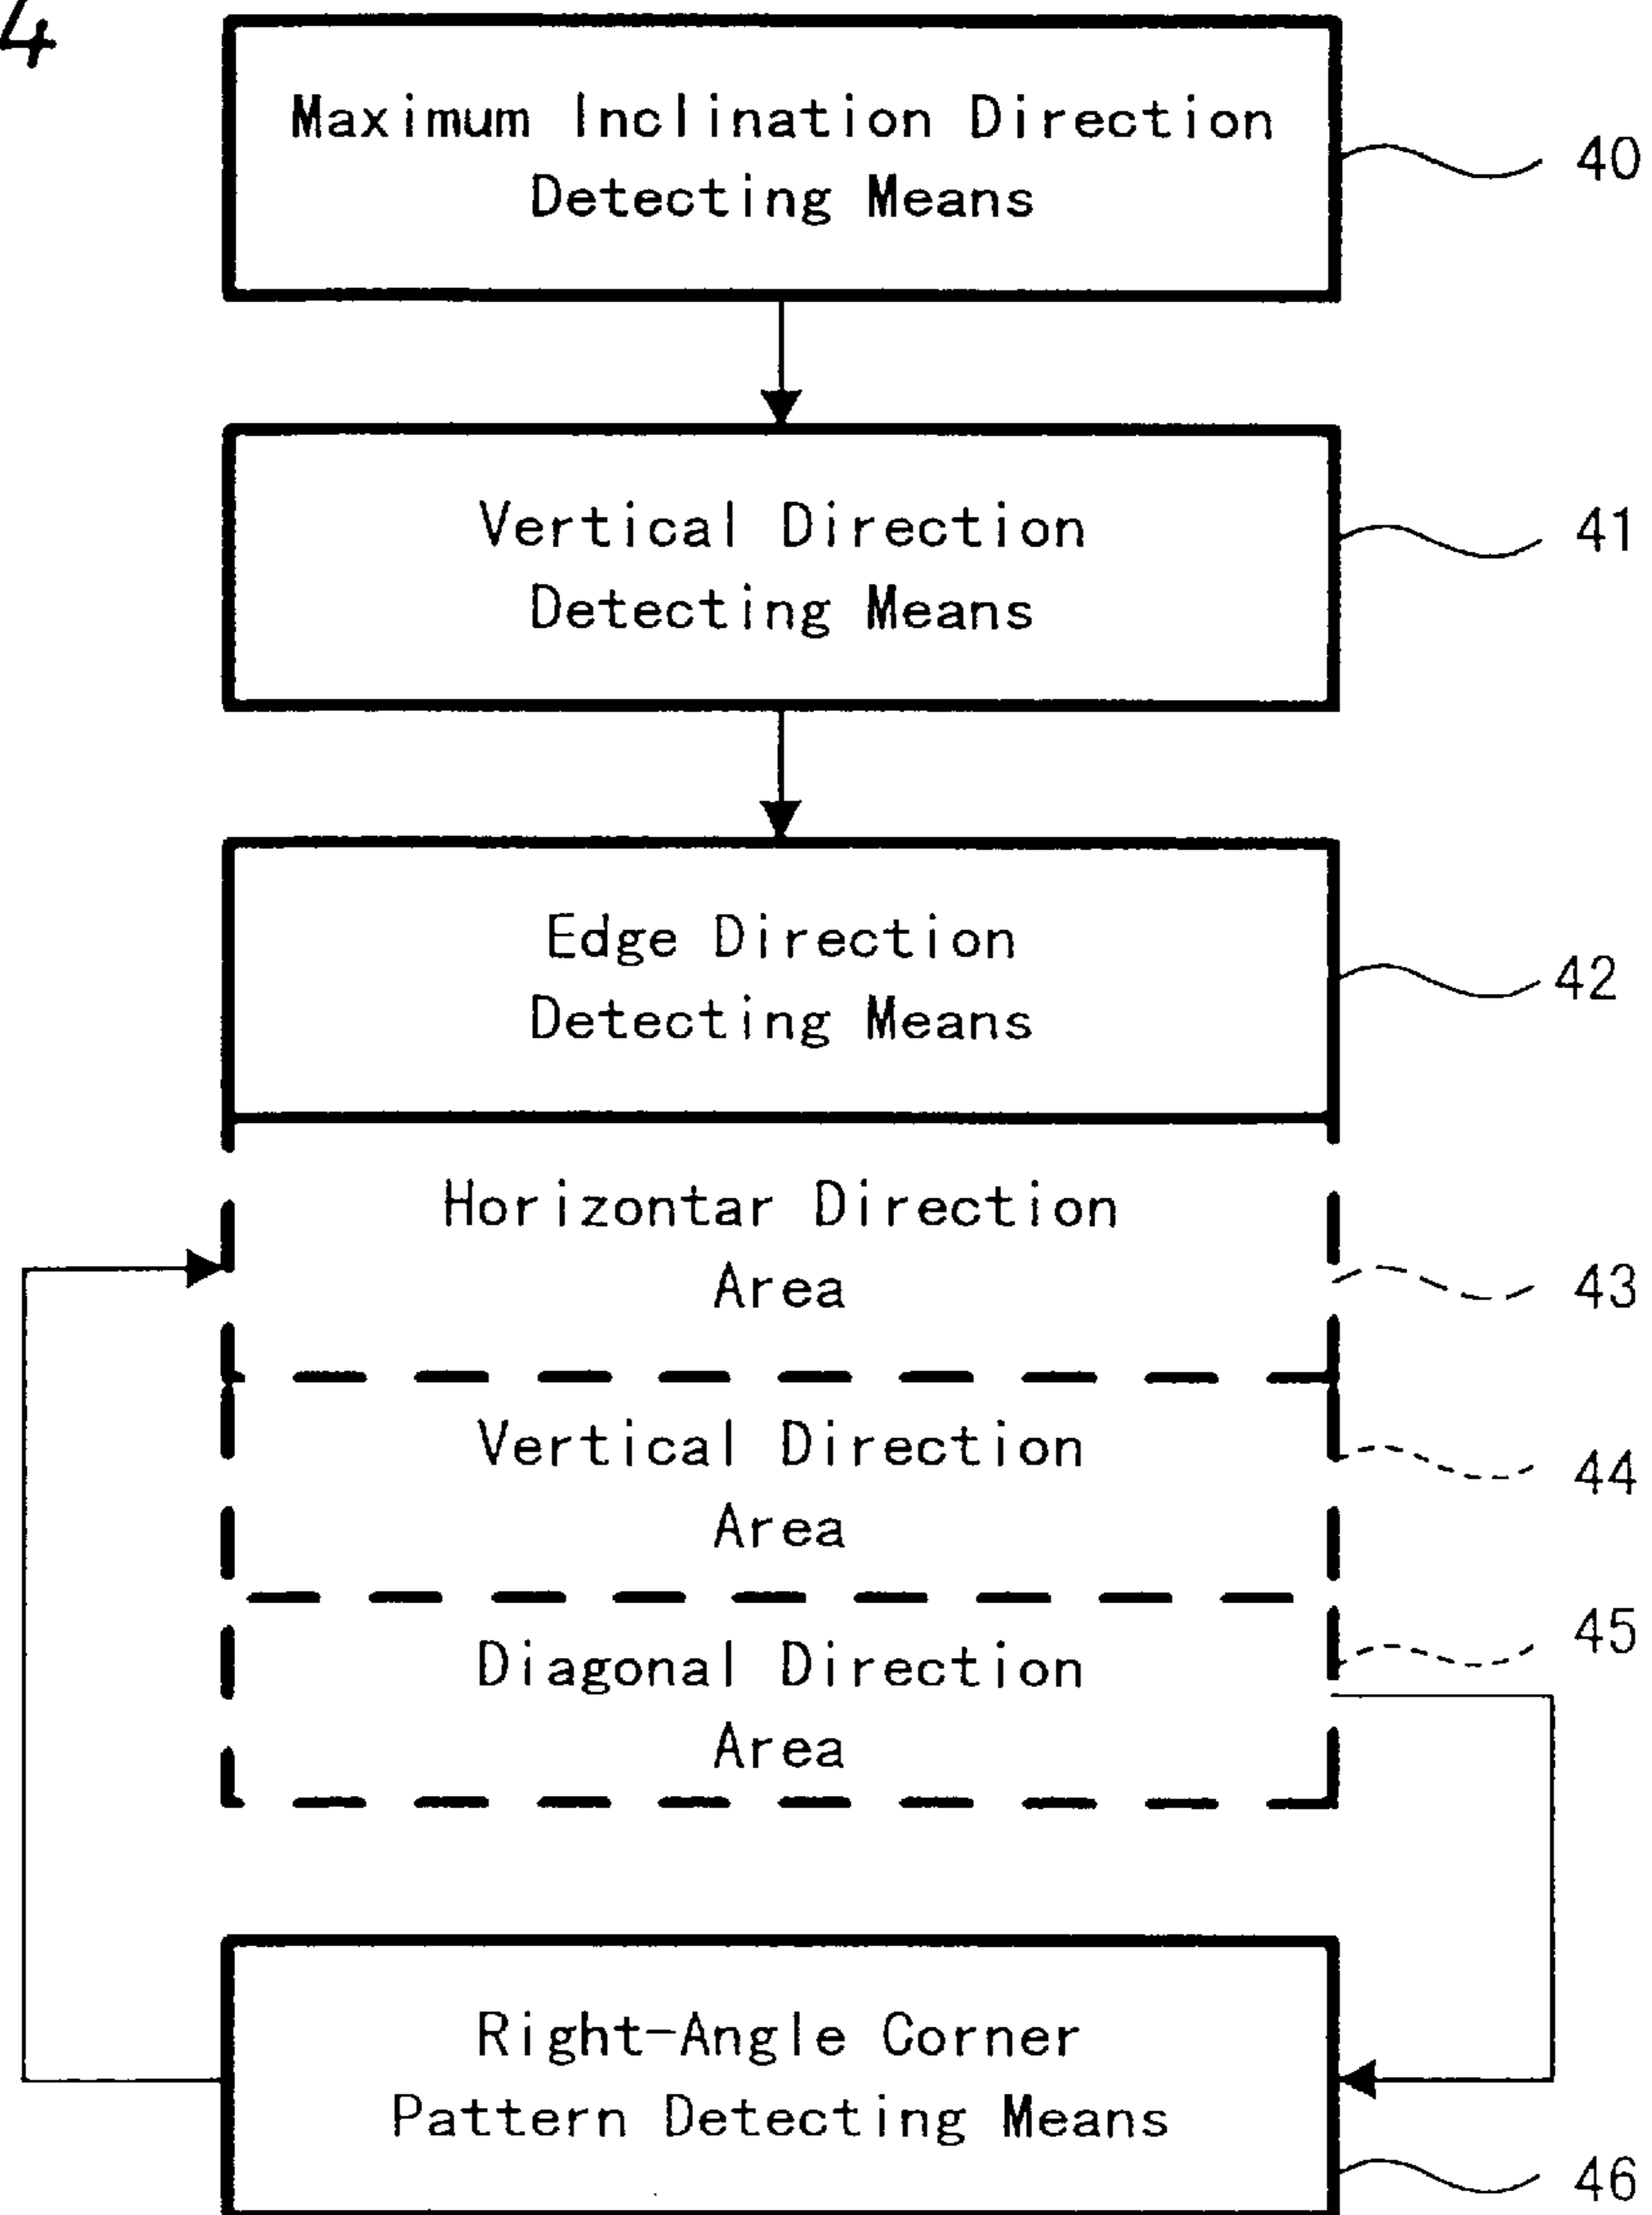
4

Maximum Inclination Direction Detecting Means

40

Vertical Direction Detecting Means

41

Edge Direction Detecting Means

42

Horizontar Direction Area

43

Vertical Direction Area

44

Diagonal Direction Area

45

Right-Angle Corner Pattern Detecting Means

46